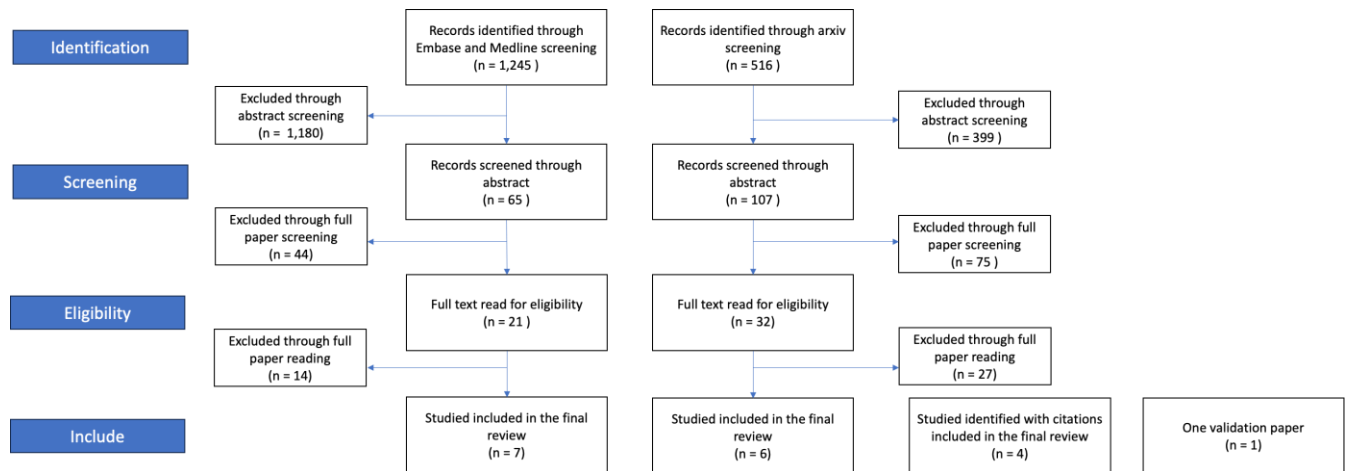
Identification

Records identified through Embase and Medline screening
(n = 1,245 )

Records identified through arxiv screening
(n = 516 )

Excluded through abstract screening
(n = 1,180)

Excluded through abstract screening
(n = 399 )

Screening

Records screened through abstract
(n = 65 )

Records screened through abstract
(n = 107 )

Excluded through full paper screening
(n = 44)

Excluded through full paper screening
(n = 75 )

Eligibility

Full text read for eligibility
(n = 21 )

Full text read for eligibility
(n = 32)

Excluded through full paper reading
(n = 14)

Excluded through full paper reading
(n = 27)

Include

Studied included in the final review
(n = 7)

Studied included in the final review
(n = 6)

Studied identified with citations included in the final review
(n = 4)

One validation paper
(n = 1)